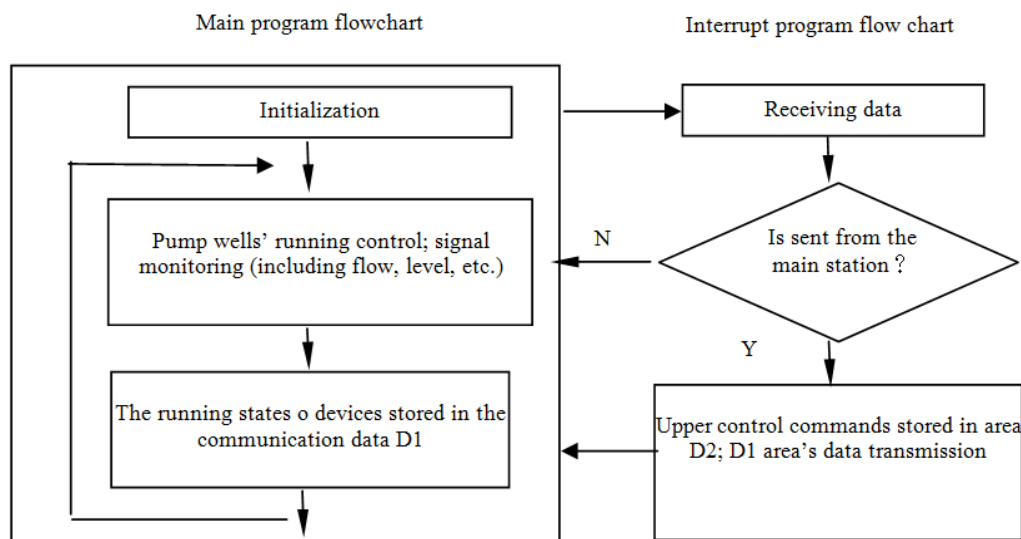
Main program flowchart

Interrupt program flow chart

Initialization

Receiving data

Pump wells' running control; signal monitoring (including flow, level, etc.)

N

Is sent from the main station?

Y

The running states o devices stored in the communication data D1

Upper control commands stored in area D2; D1 area's data transmission